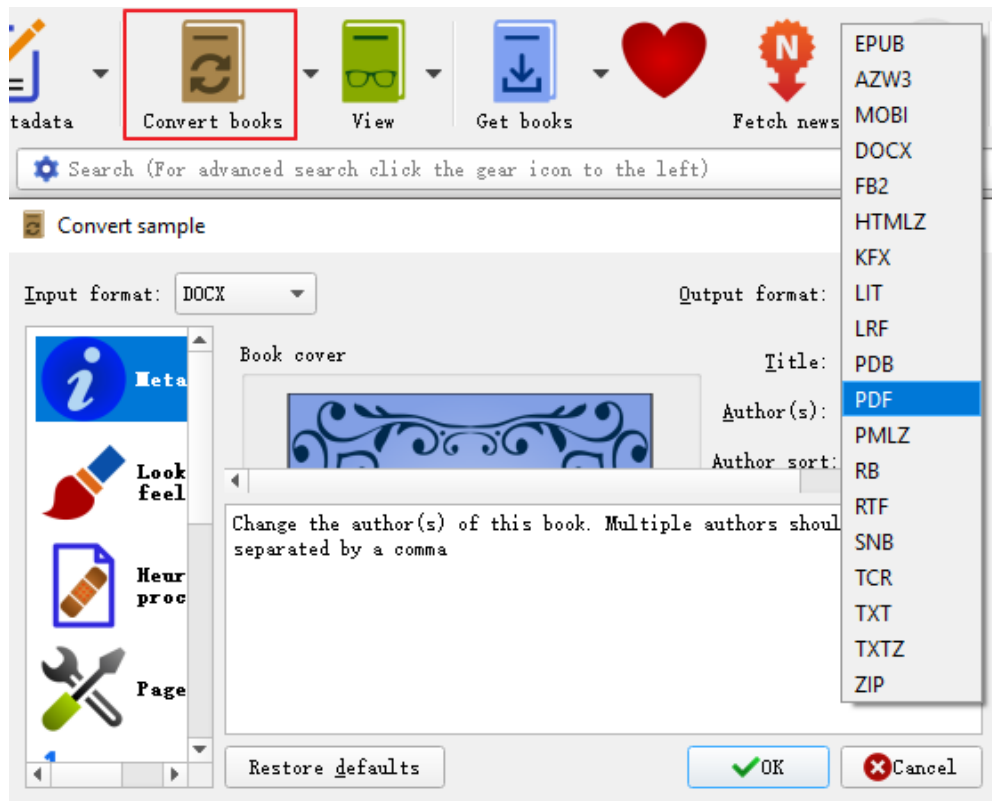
tadata
Convert books
View
Get books
Fetch news
Search (For advanced search click the gear icon to the left)
Convert sample
Input format: DOCX
Output format:
Meta
Look feel
Heur proc
Page
Book cover
Title:
Author(s):
Author sort:
Change the author(s) of this book. Multiple authors shoul separated by a comma
Restore defaults
OK
Cancel
EPUB
AZW3
MOBI
DOCX
FB2
HTMLZ
KFX
LIT
LRF
PDB
PDF
PMLZ
RB
RTF
SNB
TCR
TXT
TXTZ
ZIP